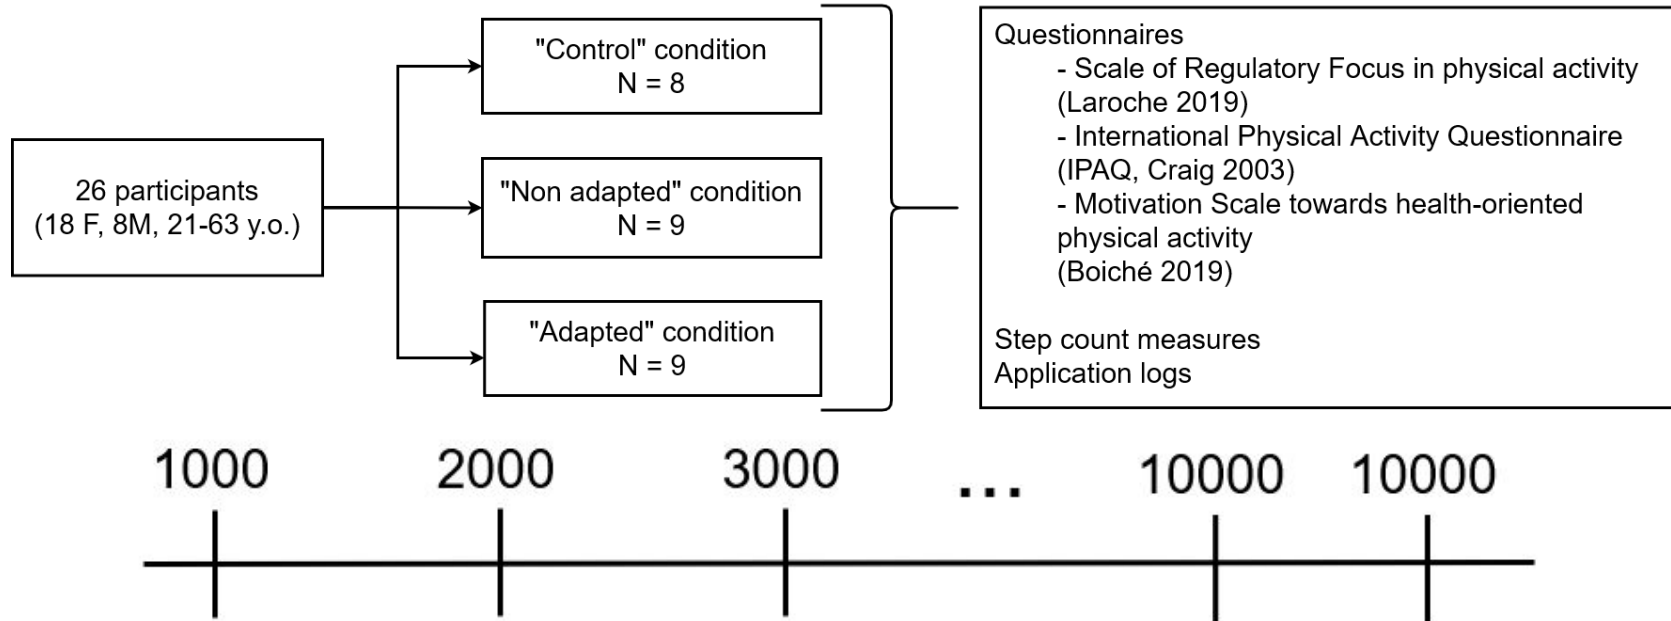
26 participants
(18 F, 8M, 21-63 y.o.)

"Control" condition
N = 8

"Non adapted" condition
N = 9

"Adapted" condition
N = 9

Questionnaires
- Scale of Regulatory Focus in physical activity (Laroche 2019)
- International Physical Activity Questionnaire (IPAQ, Craig 2003)
- Motivation Scale towards health-oriented physical activity
(Boiché 2019)

Step count measures
Application logs

1000 2000 3000 ... 10000 10000